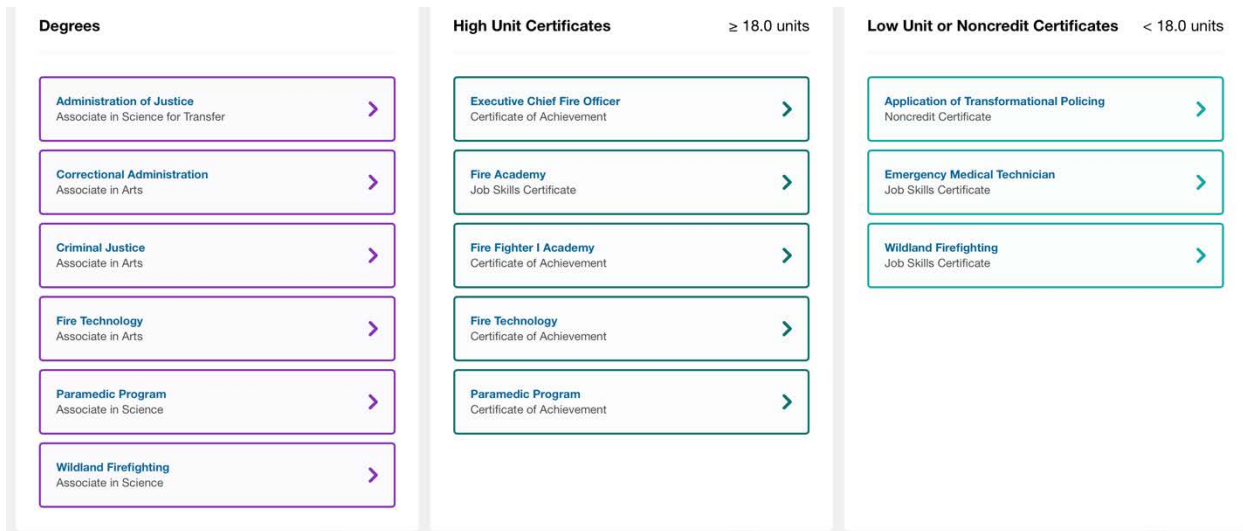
Degrees

Administration of Justice
Associate in Science for Transfer

Correctional Administration
Associate in Arts

Criminal Justice
Associate in Arts

Fire Technology
Associate in Arts

Paramedic Program
Associate in Science

Wildland Firefighting
Associate in Science

High Unit Certificates $\geq 18.0$ units

Executive Chief Fire Officer
Certificate of Achievement

Fire Academy
Job Skills Certificate

Fire Fighter I Academy
Certificate of Achievement

Fire Technology
Certificate of Achievement

Paramedic Program
Certificate of Achievement

Low Unit or Noncredit Certificates $< 18.0$ units

Application of Transformational Policing
Noncredit Certificate

Emergency Medical Technician
Job Skills Certificate

Wildland Firefighting
Job Skills Certificate